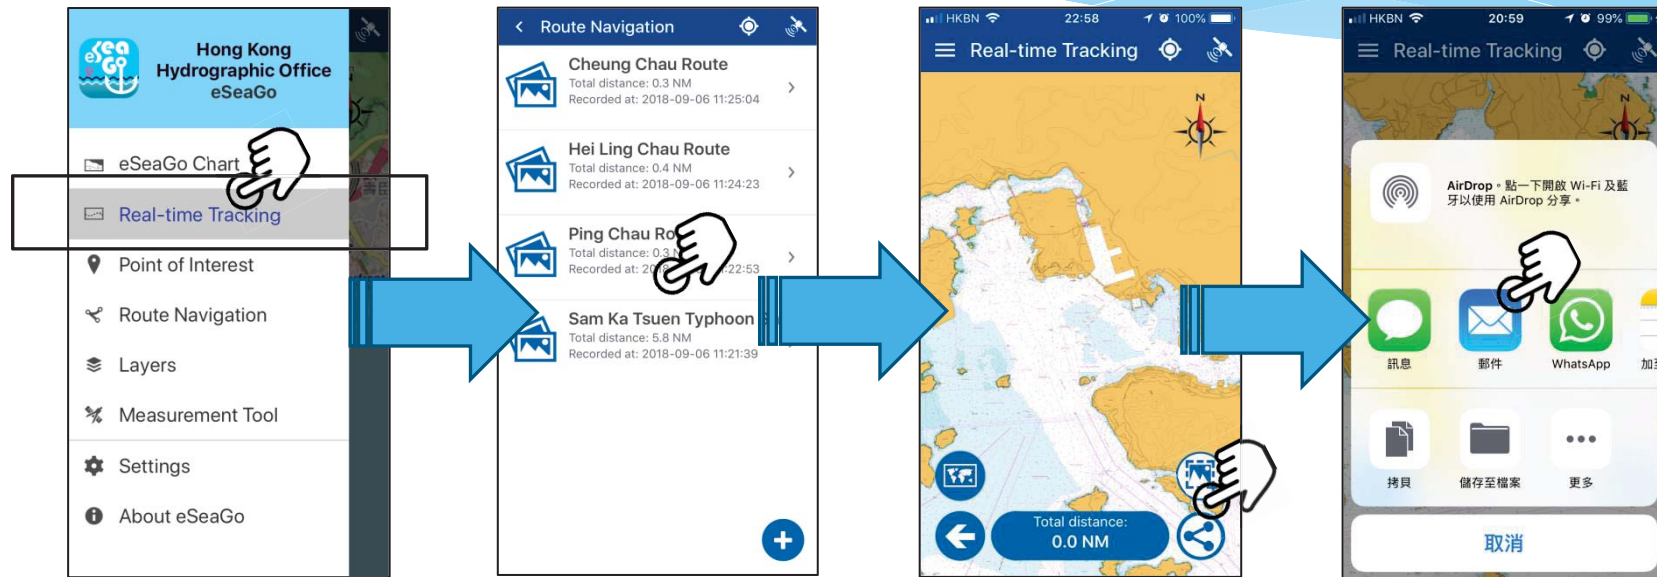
eSea Go

Hong Kong Hydrographic Office eSeaGo

eSeaGo Chart

Real-time Tracking

Point of Interest

Route Navigation

Layers

Measurement Tool

Settings

About eSeaGo

Route Navigation

Cheung Chau Route
Total distance: 0.3 NM
Recorded at: 2018-09-06 11:25:04

Hei Ling Chau Route
Total distance: 0.4 NM
Recorded at: 2018-09-06 11:24:23

Ping Chau Ro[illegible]
Total distance: 0.3 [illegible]
Recorded at: 20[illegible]:22:53

Sam Ka Tsuen Typhoon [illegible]
Total distance: 5.8 NM
Recorded at: 2018-09-06 11:21:39

HKBN 22:58 100%

Real-time Tracking

N

Total distance:
0.0 NM

HKBN 20:59 99%

Real-time Tracking

N

AirDrop。點一下開啟 Wi-Fi 及藍牙以使用 AirDrop 分享。

訊息

郵件

WhatsApp

加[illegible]

拷貝

儲存至檔案

更多

取消